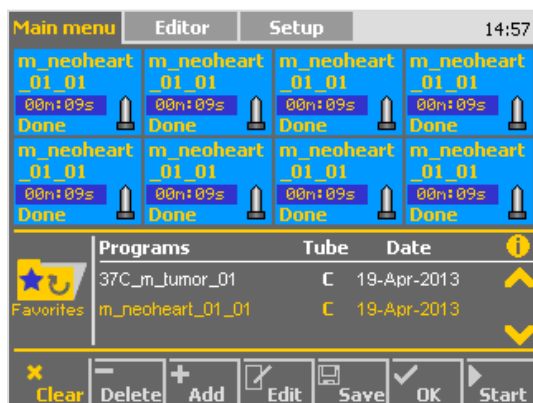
Main menu Editor Setup 14:57

m_neoheart_01_01
00m:09s
Done

m_neoheart_01_01
00m:09s
Done

m_neoheart_01_01
00m:09s
Done

m_neoheart_01_01
00m:09s
Done

m_neoheart_01_01
00m:09s
Done

m_neoheart_01_01
00m:09s
Done

m_neoheart_01_01
00m:09s
Done

m_neoheart_01_01
00m:09s
Done

Favorites

| Programs | Tube | Date |
|---|---|---|
| 37C_m_tumor_01 | C | 19-Apr-2013 |
| m_neoheart_01_01 | C | 19-Apr-2013 |

Clear Delete Add Edit Save OK Start